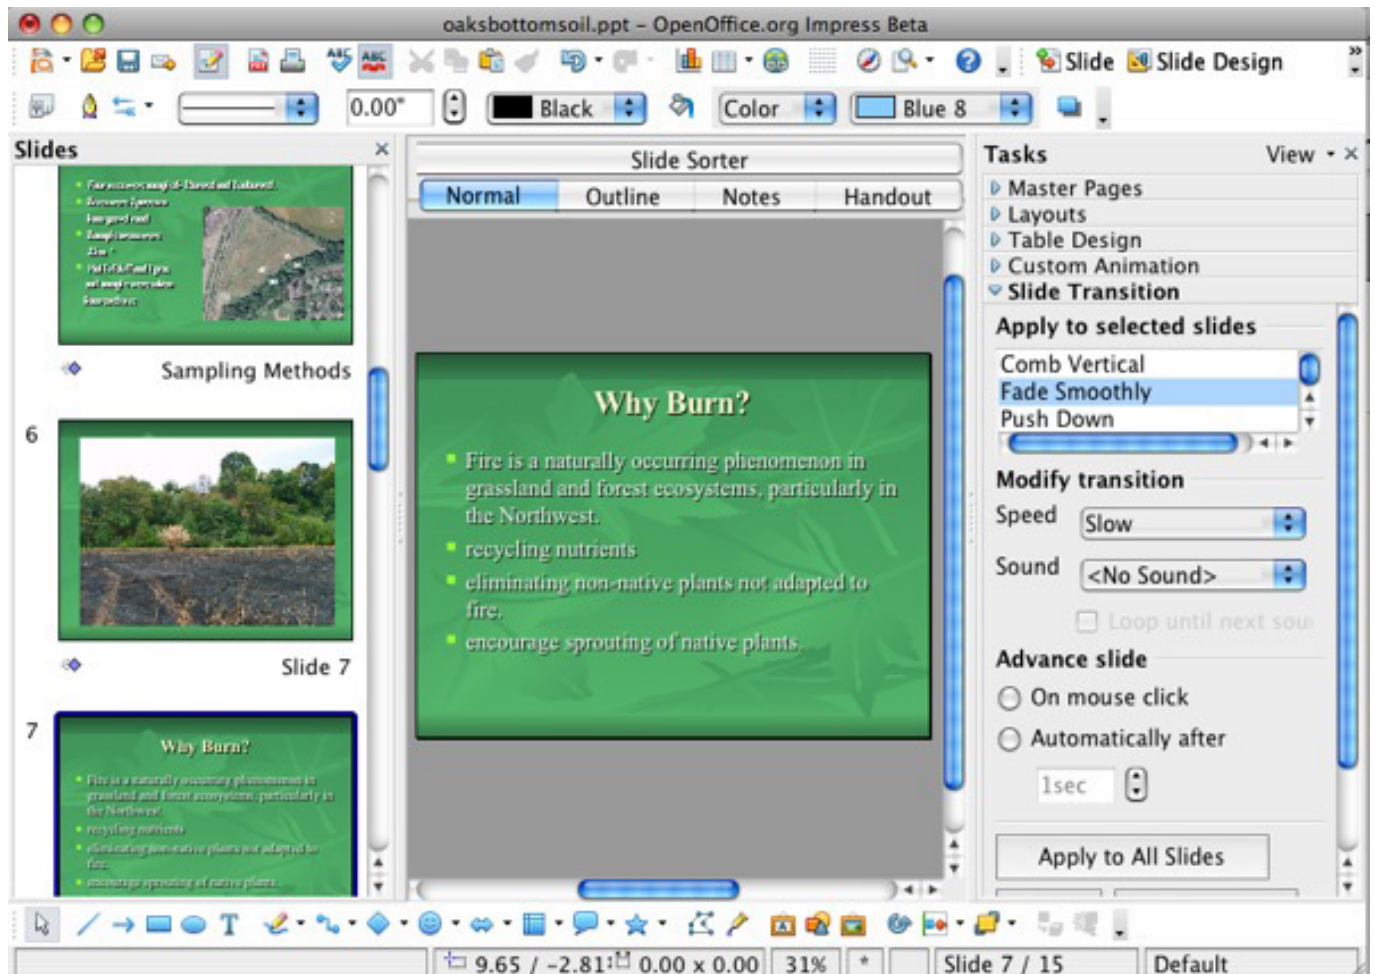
oaksbottomsoil.ppt – OpenOffice.org Impress Beta

Slide  Slide Design

0.00"  Black  Color  Blue 8

Slides

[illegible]

Sampling Methods

6

Slide 7

7

Why Burn?

Fire is a naturally occurring phenomenon in grassland and forest ecosystems, particularly in the Northwest.

recycling nutrients

eliminating non-native plants not adapted to fire.

encourage sprouting of native plants.

Slide Sorter

Normal | Outline | Notes | Handout

Why Burn?

Fire is a naturally occurring phenomenon in grassland and forest ecosystems, particularly in the Northwest.

recycling nutrients

eliminating non-native plants not adapted to fire.

encourage sprouting of native plants.

Tasks  View

Master Pages
Layouts
Table Design
Custom Animation
Slide Transition

Apply to selected slides

Comb Vertical
Fade Smoothly
Push Down

Modify transition

Speed  Slow

Sound  <No Sound>

Loop until next sou

Advance slide

On mouse click

Automatically after

1sec

Apply to All Slides

9.65 / -2.81  0.00 x 0.00  31%  *  Slide 7 / 15  Default